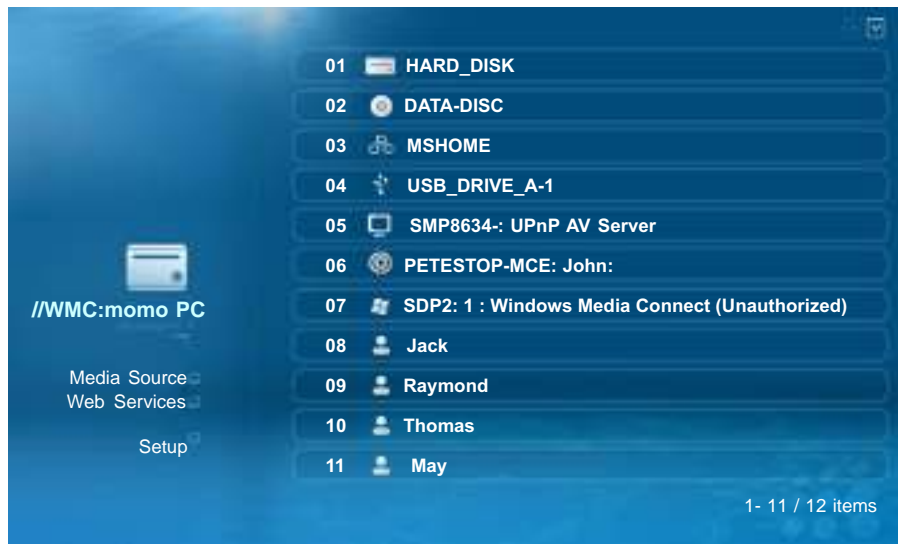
//WMC:momo PC

Media Source
Web Services

Setup

01 HARD_DISK
02 DATA-DISC
03 MSHOME
04 USB_DRIVE_A-1
05 SMP8634-: UPnP AV Server
06 PETESTOP-MCE: John:
07 SDP2: 1 : Windows Media Connect (Unauthorized)
08 Jack
09 Raymond
10 Thomas
11 May

1- 11 / 12 items